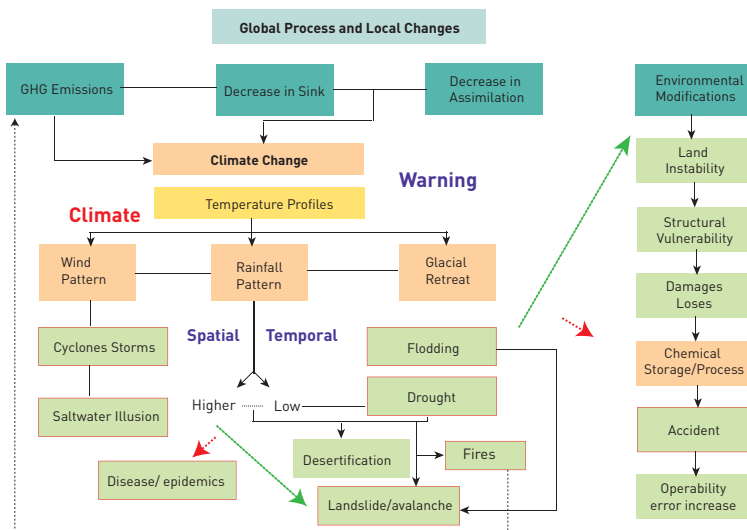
Global Process and Local Changes

GHG Emissions

Decrease in Sink

Decrease in Assimilation

Climate Change

Warning

Temperature Profiles

Climate

Wind Pattern

Rainfall Pattern

Glacial Retreat

Cyclones Storms

Saltwater Illusion

Spatial

Temporal

Flodding

Higher

Low

Drought

Desertification

Fires

Disease/ epidemics

Landslide/avalanche

Environmental Modifications

Land Instability

Structural Vulnerability

Damages Loses

Chemical Storage/Process

Accident

Operability error increase